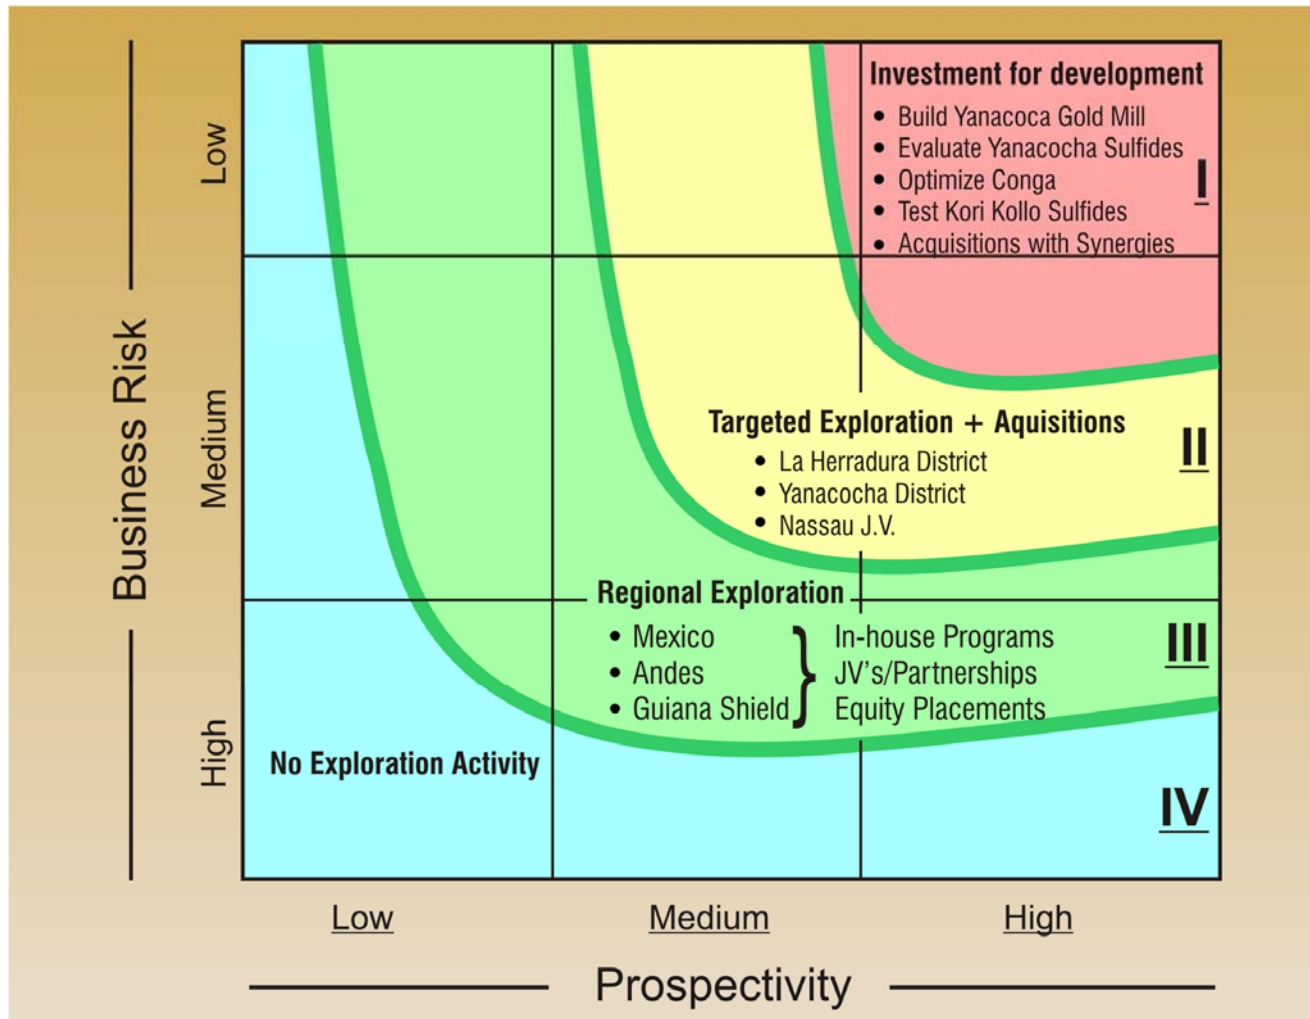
Business Risk

Low

Medium

High

Investment for development
• Build Yanacoca Gold Mill
• Evaluate Yanacocha Sulfides
• Optimize Conga
• Test Kori Kollo Sulfides
• Acquisitions with Synergies

I

Targeted Exploration + Aquisitions
• La Herradura District
• Yanacocha District
• Nassau J.V.

II

Regional Exploration
• Mexico
• Andes
• Guiana Shield

In-house Programs
JV's/Partnerships
Equity Placements

III

No Exploration Activity

IV

Low

Medium

High

Prospectivity